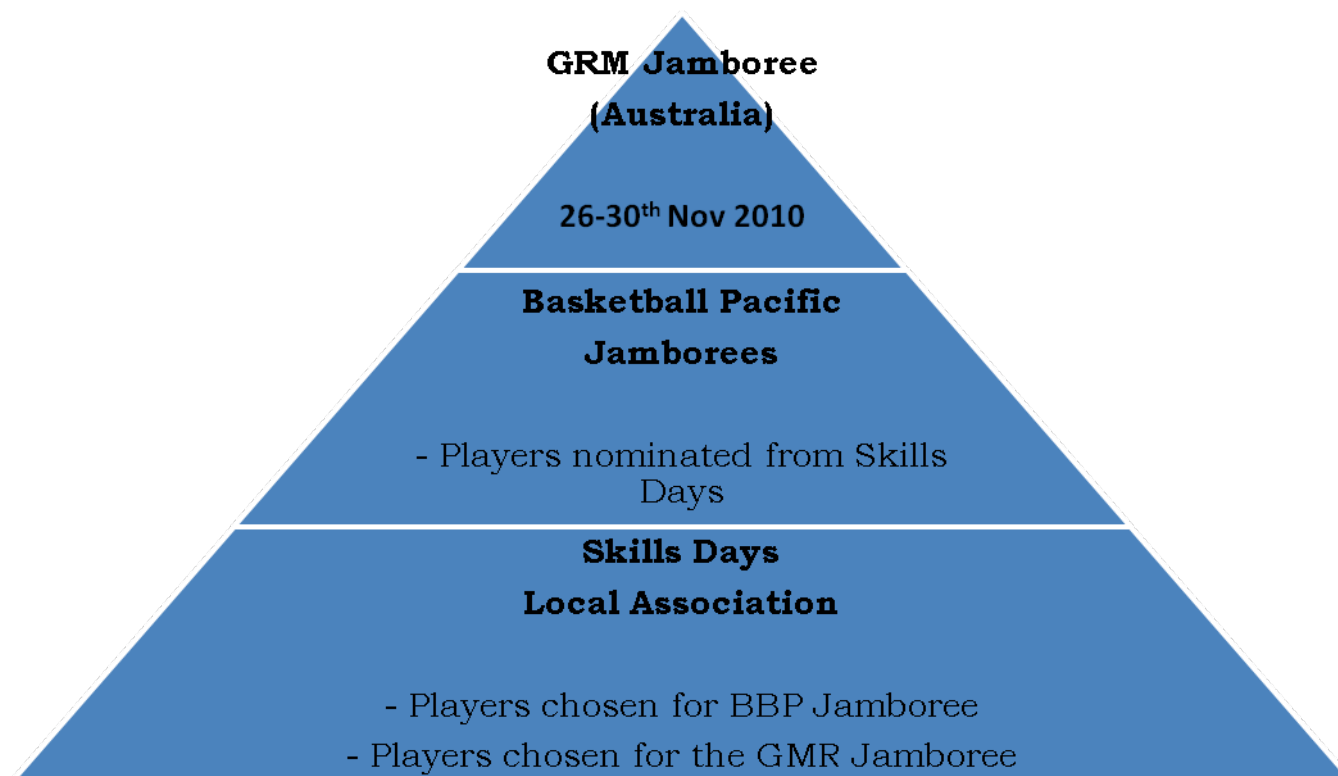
GRM Jamboree
(Australia)

26-30$^{th}$ Nov 2010

Basketball Pacific
Jamborees

- Players nominated from Skills Days

Skills Days
Local Association

- Players chosen for BBP Jamboree
- Players chosen for the GMR Jamboree